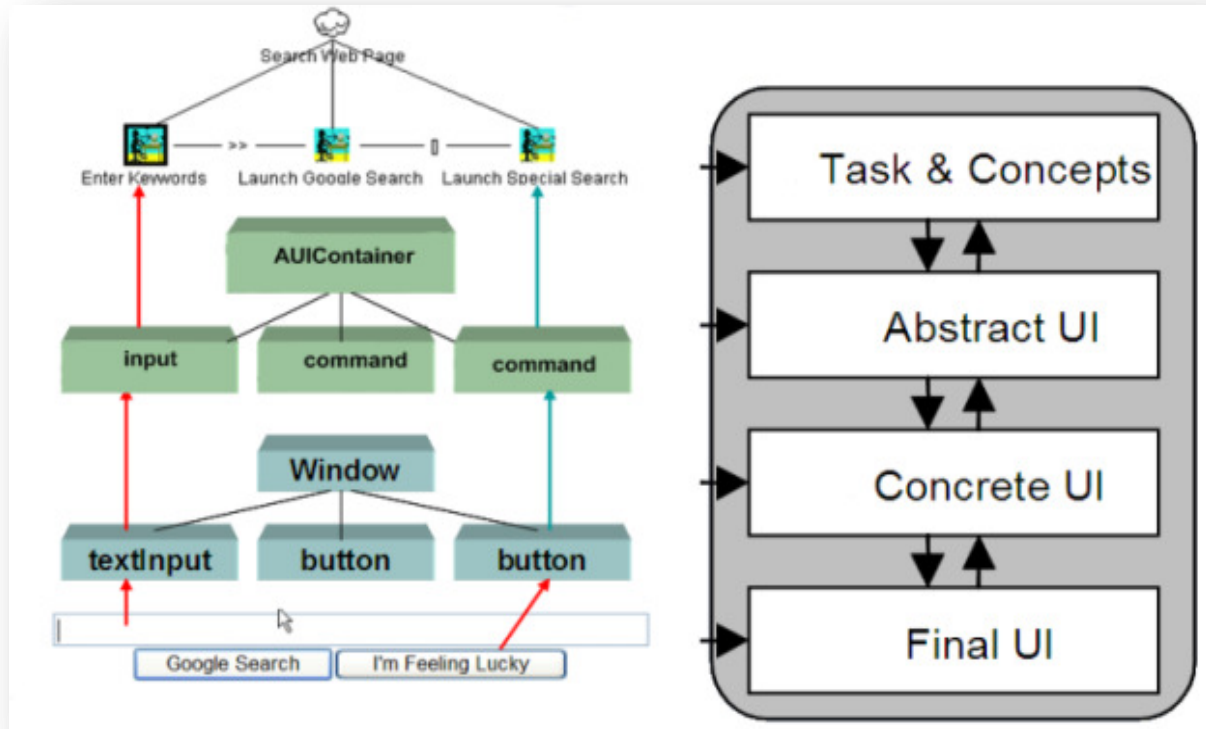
Search Web Page

Enter Keywords >> Launch Google Search [] Launch Special Search

AUIContainer

input command command

Window

textInput button button

Google Search I'm Feeling Lucky

Task & Concepts

Abstract UI

Concrete UI

Final UI